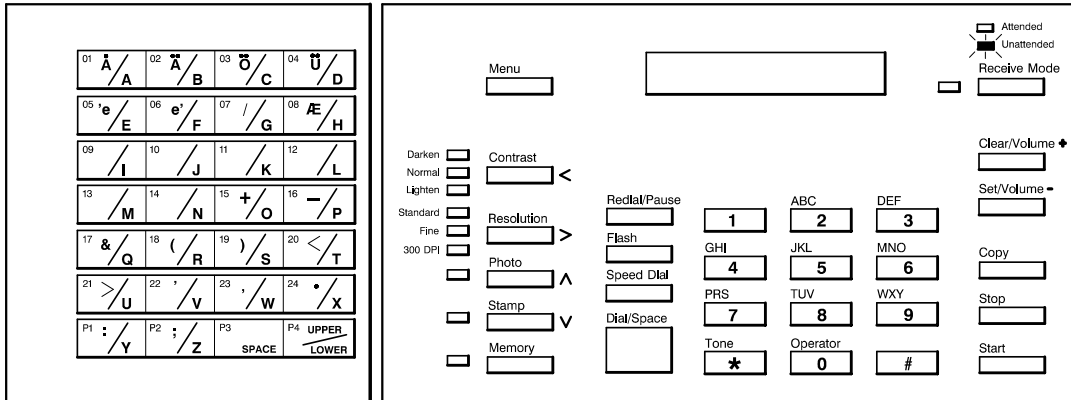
| | | | |
|---|---|---|---|
| 01 Å / A | 02 Ä / B | 03 Ö / C | 04 Ü / D |
| 05 'e / E | 06 e' / F | 07 / / G | 08 Æ / H |
| 09 / I | 10 / J | 11 / K | 12 / L |
| 13 / M | 14 / N | 15 + / O | 16 – / P |
| 17 & / Q | 18 ( / R | 19 ) / S | 20 < / T |
| 21 > / U | 22 ' / V | 23 , / W | 24 • / X |
| P1 : / Y | P2 ; / Z | P3 SPACE | P4 UPPER / LOWER |

Attended
Unattended
Receive Mode

Menu

Darken
Normal
Lighten
Contrast <

Standard
Fine
300 DPI
Resolution >

Photo ∧

Stamp ∨

Memory

Redial/Pause
Flash
Speed Dial
Dial/Space

1
ABC 2
DEF 3
GHI 4
JKL 5
MNO 6
PRS 7
TUV 8
WXY 9
Tone *
Operator 0
#

Clear/Volume +
Set/Volume –
Copy
Stop
Start